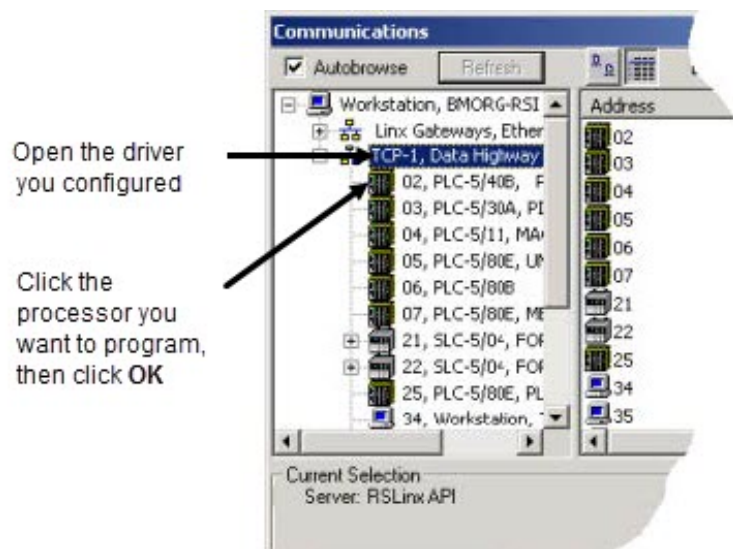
Communications

Autobrowse

Refresh

Address

Workstation, BMORG-RSI

Linx Gateways, Ether

TCP-1, Data Highway

02, PLC-5/40B, F

03, PLC-5/30A, PI

04, PLC-5/11, MA

05, PLC-5/80E, UN

06, PLC-5/80B

07, PLC-5/80E, ME

21, SLC-5/04, FOR

22, SLC-5/04, FOR

25, PLC-5/80E, PL

34, Workstation,

02
03
04
05
06
07
21
22
25
34
35

Open the driver you configured

Click the processor you want to program, then click **OK**

Current Selection
Server: RSLinx API